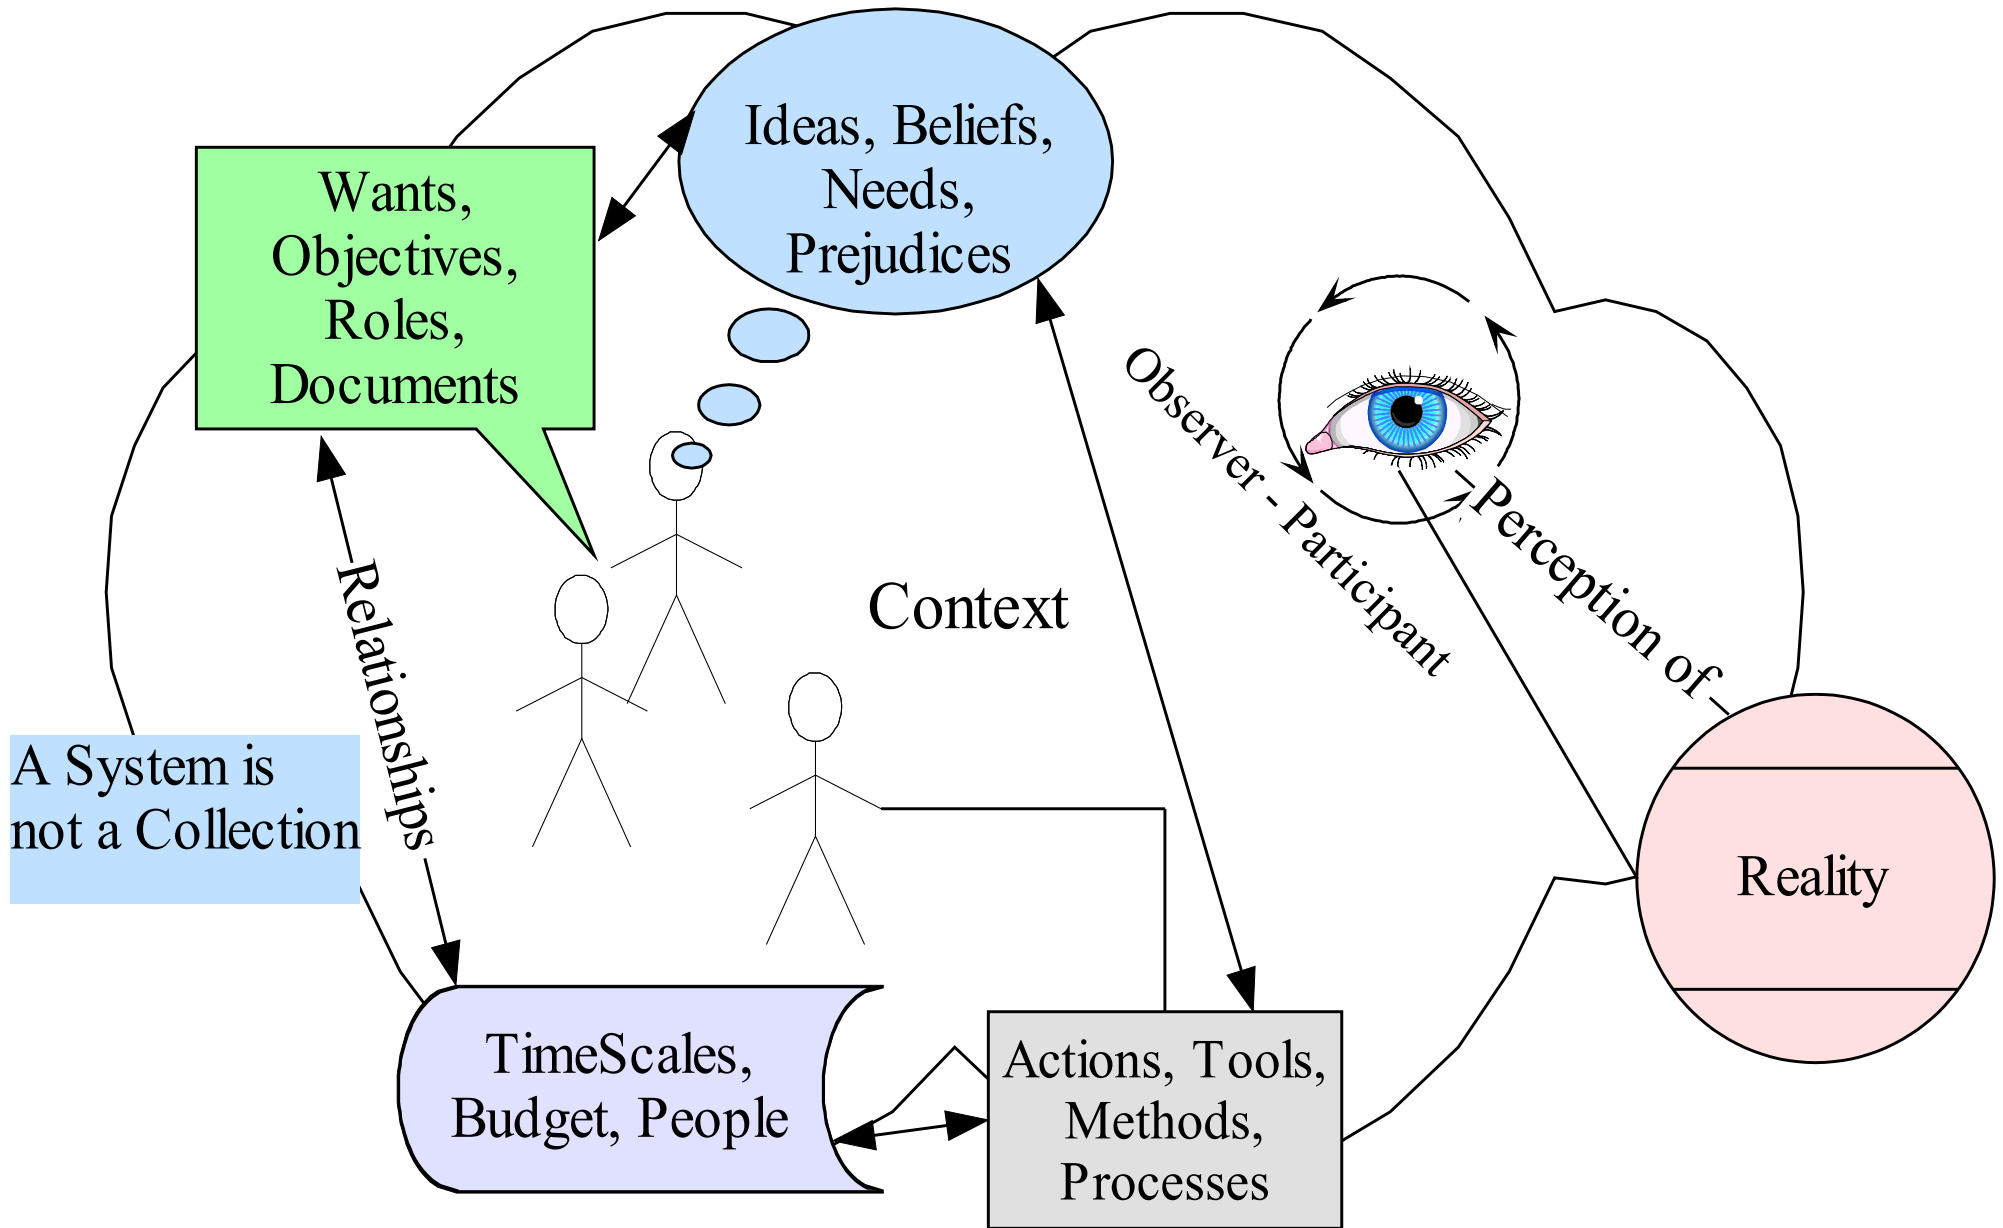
Ideas, Beliefs, Needs, Prejudices

Wants, Objectives, Roles, Documents

Context

Observer - Participant

Perception of

Relationships

A System is not a Collection

Reality

TimeScales, Budget, People

Actions, Tools, Methods, Processes